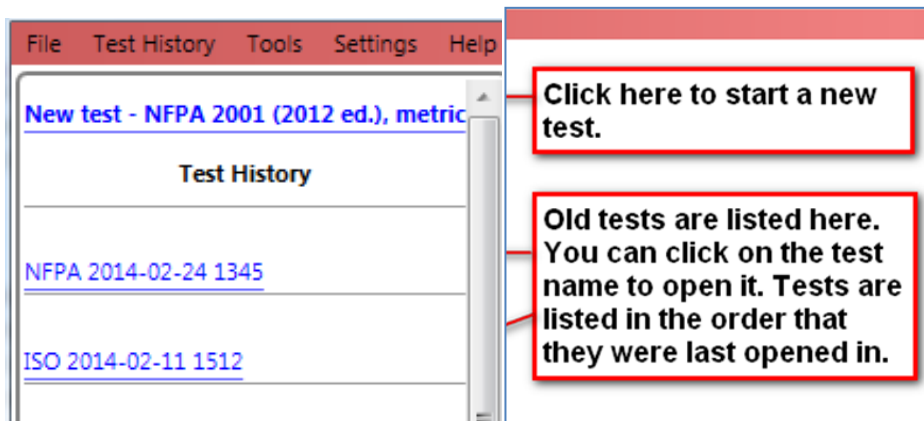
File Test History Tools Settings Help

New test - NFPA 2001 (2012 ed.), metric

Test History

NFPA 2014-02-24 1345

ISO 2014-02-11 1512

Click here to start a new test.

Old tests are listed here. You can click on the test name to open it. Tests are listed in the order that they were last opened in.